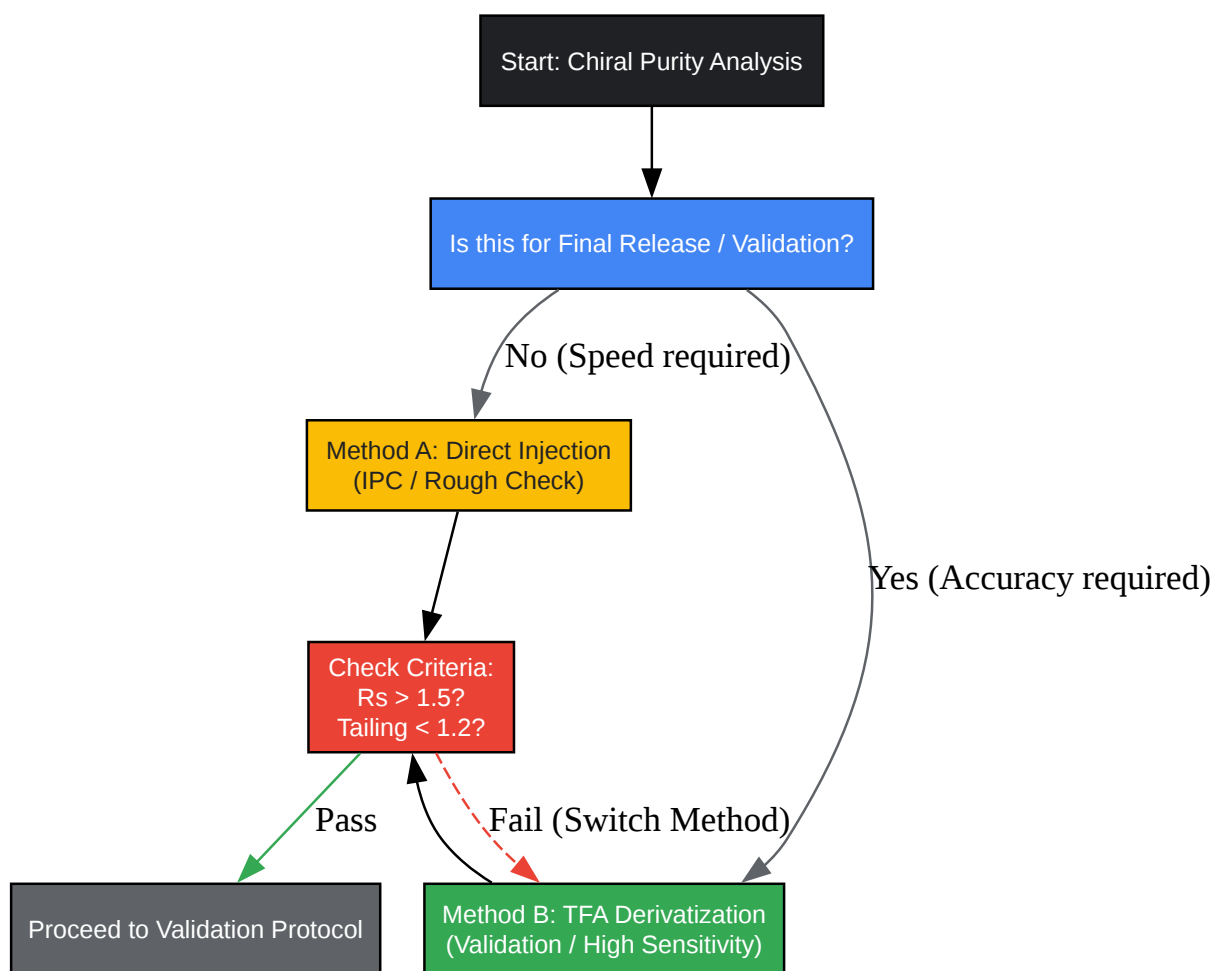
Start: Chiral Purity Analysis

Is this for Final Release / Validation?

No (Speed required)

Yes (Accuracy required)

Method A: Direct Injection
(IPC / Rough Check)

Check Criteria:
Rs > 1.5?
Tailing < 1.2?

Pass

Fail (Switch Method)

Proceed to Validation Protocol

Method B: TFA Derivatization
(Validation / High Sensitivity)